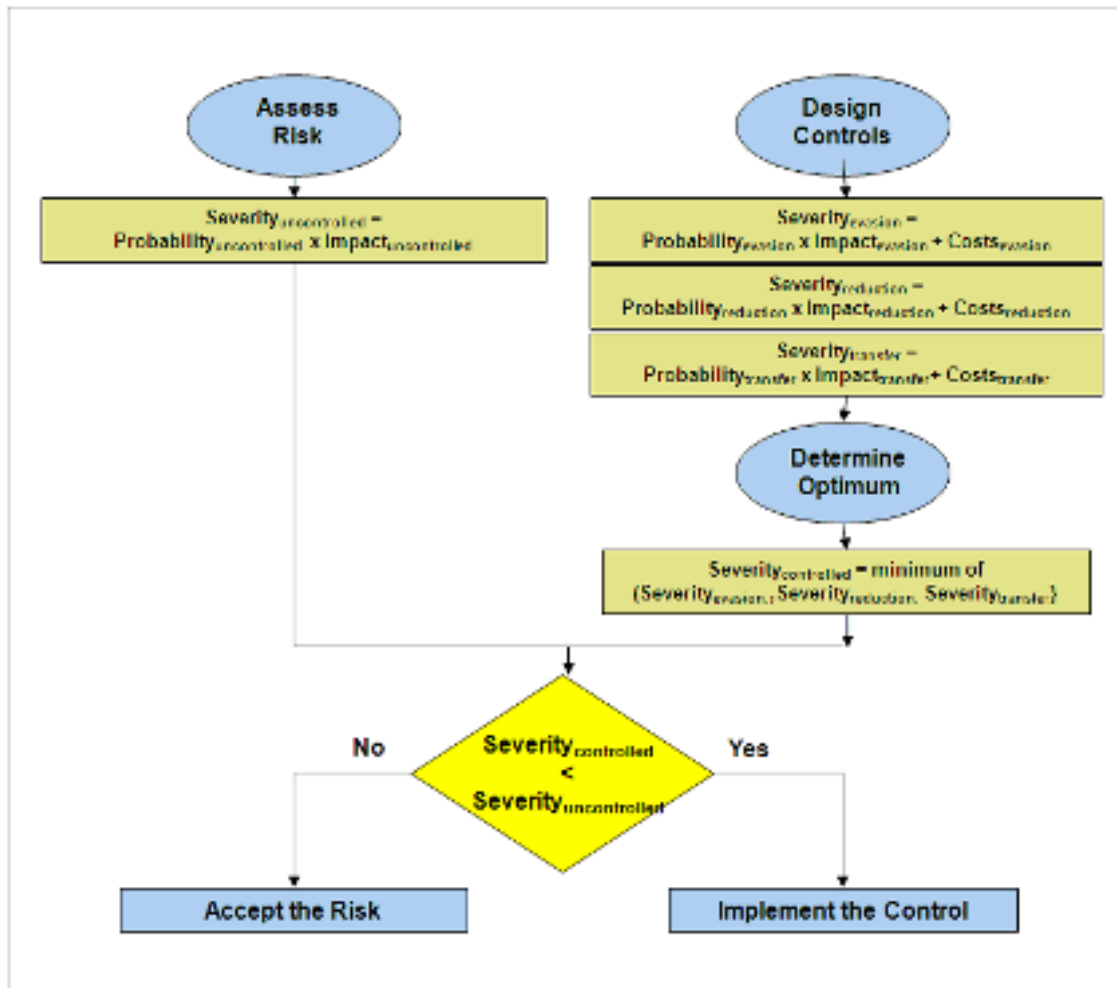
Assess Risk

Severity$_{uncontrolled}$ = Probability$_{uncontrolled}$ x Impact$_{uncontrolled}$

Design Controls

Severity$_{evasion}$ = Probability$_{evasion}$ x Impact$_{evasion}$ + Costs$_{evasion}$

Severity$_{reduction}$ = Probability$_{reduction}$ x Impact$_{reduction}$ + Costs$_{reduction}$

Severity$_{transfer}$ = Probability$_{transfer}$ x Impact$_{transfer}$ + Costs$_{transfer}$

Determine Optimum

Severity$_{controlled}$ = minimum of (Severity$_{evasion}$, Severity$_{reduction}$, Severity$_{transfer}$)

Severity$_{controlled}$ < Severity$_{uncontrolled}$

No

Yes

Accept the Risk

Implement the Control